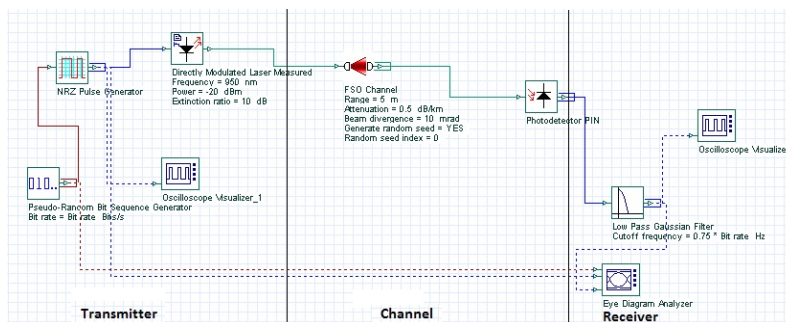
NRZ Pulse Generator

Directly Modulated Laser Measured
Frequency = 950 nm
Power = -20 dBm
Extinction ratio = 10 dB

FSO Channel
Range = 5 m
Attenuation = 0.5 dB/km
Beam divergence = 10 mrad
Generate random seed = YES
Random seed index = 0

Photodetector PIN

Oscilloscope Visualize

010

Pseudo-Random Bit Sequence Generator
Bit rate = Bit rate Bits/s

Oscilloscope Visualizer_1

Low Pass Gaussian Filter
Cutoff frequency = 0.75 * Bit rate Hz

Eye Diagram Analyzer

Transmitter

Channel

Receiver